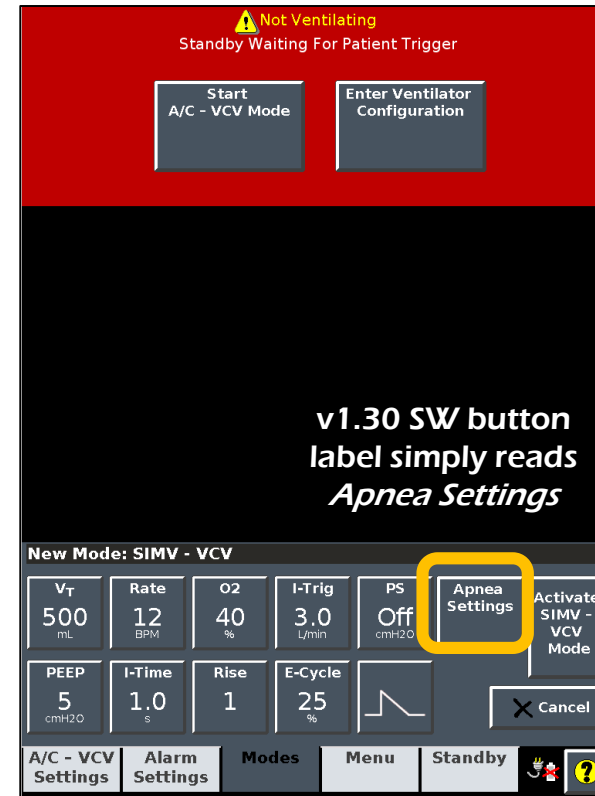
Not Ventilating
Standby Waiting For Patient Trigger

Start
A/C - VCV Mode

Enter Ventilator
Configuration

v1.30 SW button label simply reads *Apnea Settings*

New Mode: SIMV - VCV

| $V_T$ 500 mL | Rate 12 BPM | O2 40 % | I-Trig 3.0 L/min | PS Off cmH2O | Apnea Settings | Activate SIMV - VCV Mode |
|---|---|---|---|---|---|---|
| PEEP 5 cmH2O | I-Time 1.0 s | Rise 1 | E-Cycle 25 % | | | Cancel |

A/C - VCV Settings
Alarm Settings
Modes
Menu
Standby
?